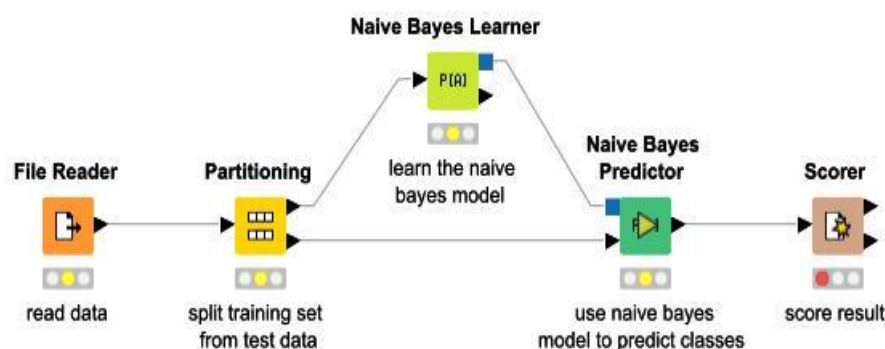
Naive Bayes Learner

P(A)

learn the naive bayes model

File Reader

read data

Partitioning

split training set from test data

Naive Bayes Predictor

use naive bayes model to predict classes

Scorer

score result